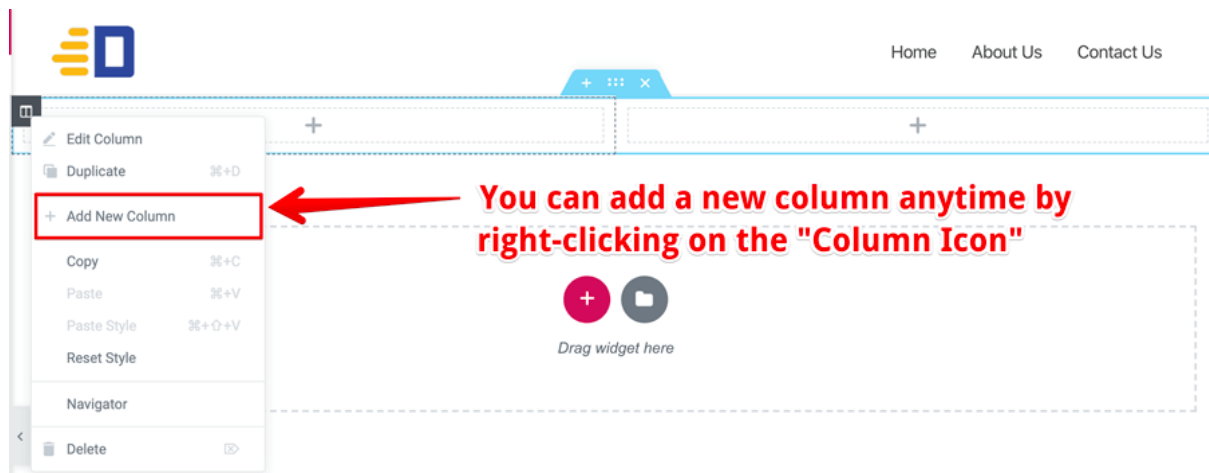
Home About Us Contact Us

Edit Column
Duplicate ⌘+D
Add New Column
Copy ⌘+C
Paste ⌘+V
Paste Style ⌘+⇧+V
Reset Style
Navigator
Delete

You can add a new column anytime by right-clicking on the "Column Icon"

Drag widget here